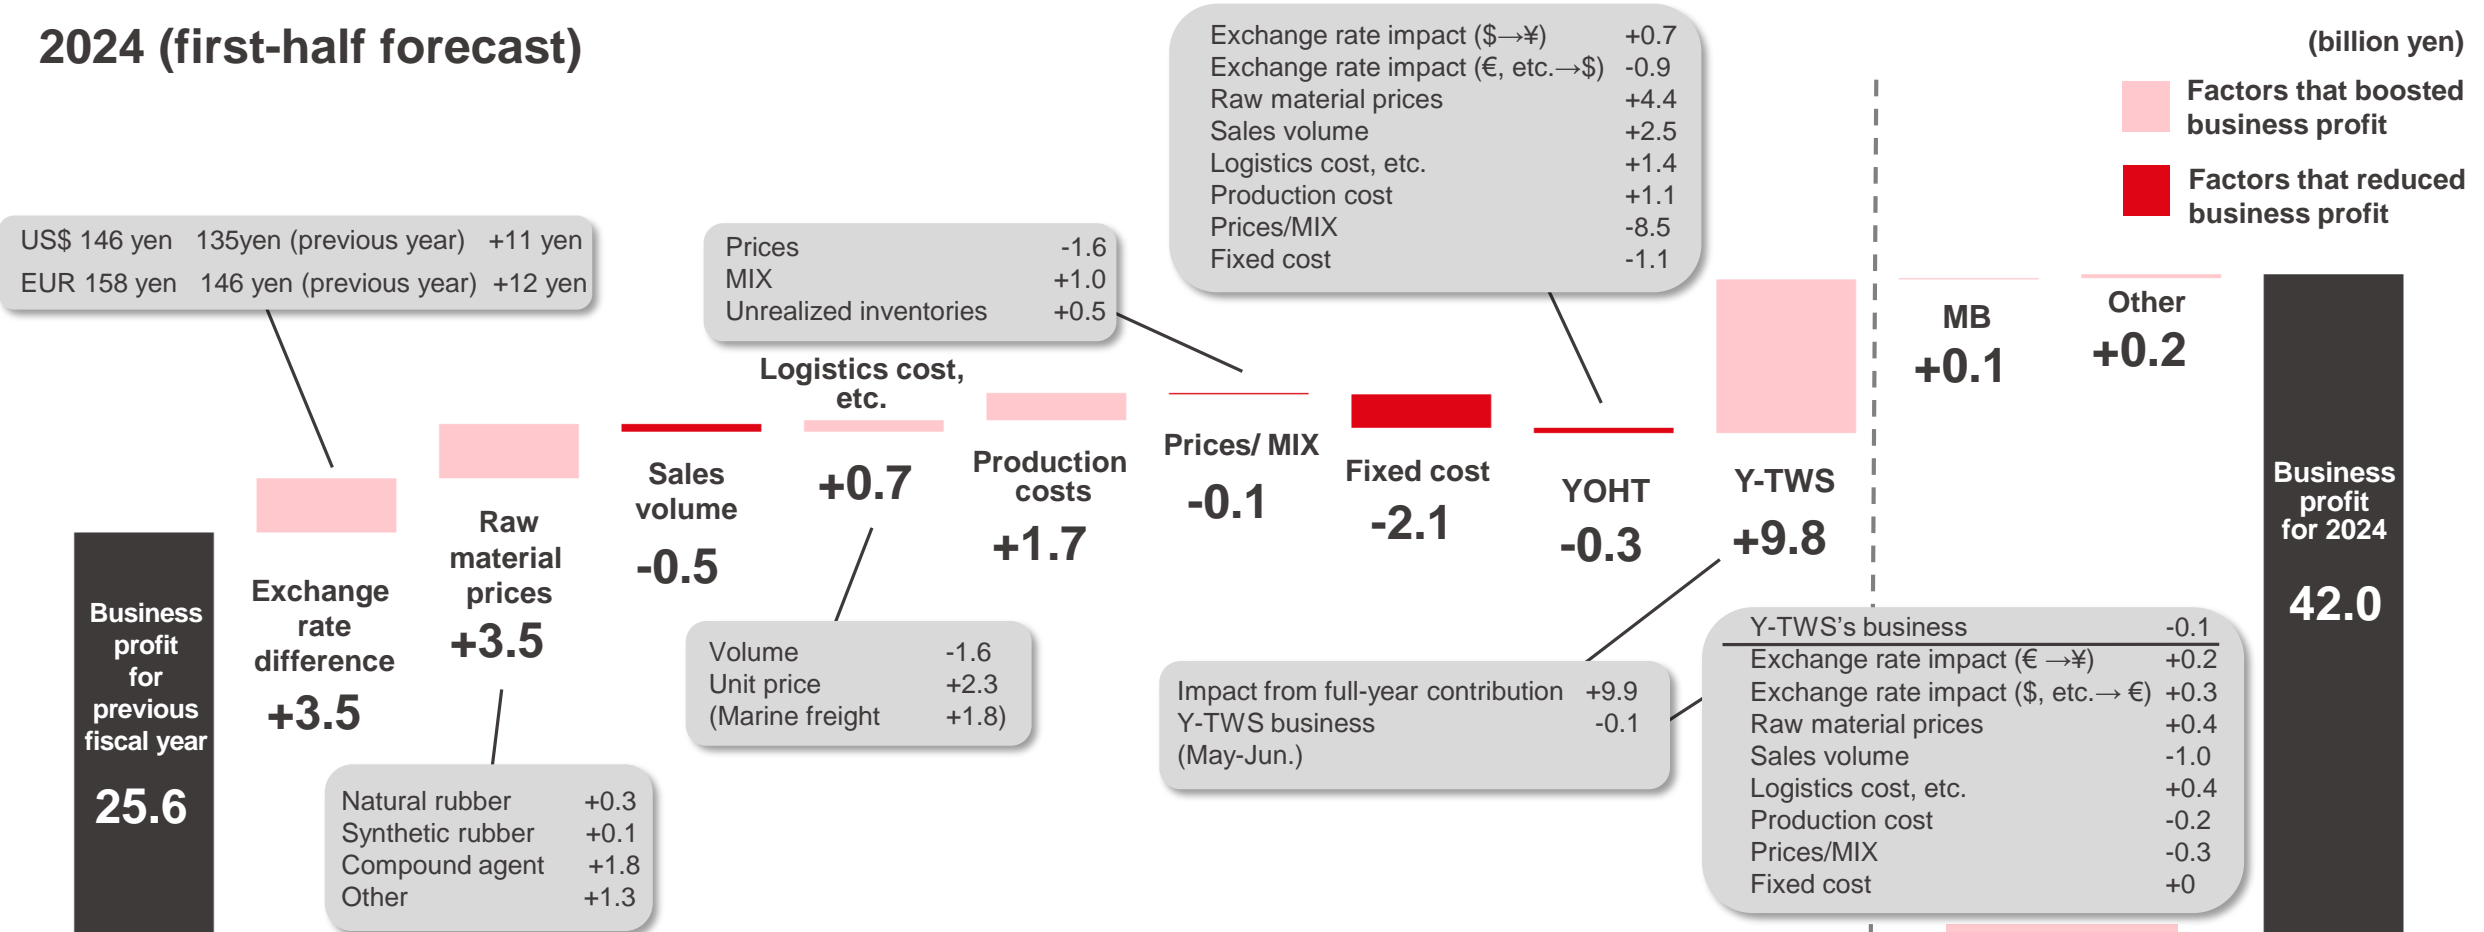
2024 (first-half forecast)

(billion yen)

Factors that boosted business profit

Factors that reduced business profit

US$ 146 yen 135yen (previous year) +11 yen
EUR 158 yen 146 yen (previous year) +12 yen

Prices -1.6
MIX +1.0
Unrealized inventories +0.5

Exchange rate impact ($→¥) +0.7
Exchange rate impact (€, etc.→$) -0.9
Raw material prices +4.4
Sales volume +2.5
Logistics cost, etc. +1.4
Production cost +1.1
Prices/MIX -8.5
Fixed cost -1.1

Business profit for previous fiscal year
25.6

Exchange rate difference
+3.5

Raw material prices
+3.5

Sales volume
-0.5

Logistics cost, etc.
+0.7

Production costs
+1.7

Prices/ MIX
-0.1

Fixed cost
-2.1

YOHT
-0.3

Y-TWS
+9.8

MB
+0.1

Other
+0.2

Business profit for 2024
42.0

Natural rubber +0.3
Synthetic rubber +0.1
Compound agent +1.8
Other +1.3

Volume -1.6
Unit price +2.3
(Marine freight +1.8)

Impact from full-year contribution +9.9
Y-TWS business -0.1
(May-Jun.)

Y-TWS's business -0.1
Exchange rate impact (€ →¥) +0.2
Exchange rate impact ($, etc.→ €) +0.3
Raw material prices +0.4
Sales volume -1.0
Logistics cost, etc. +0.4
Production cost -0.2
Prices/MIX -0.3
Fixed cost +0